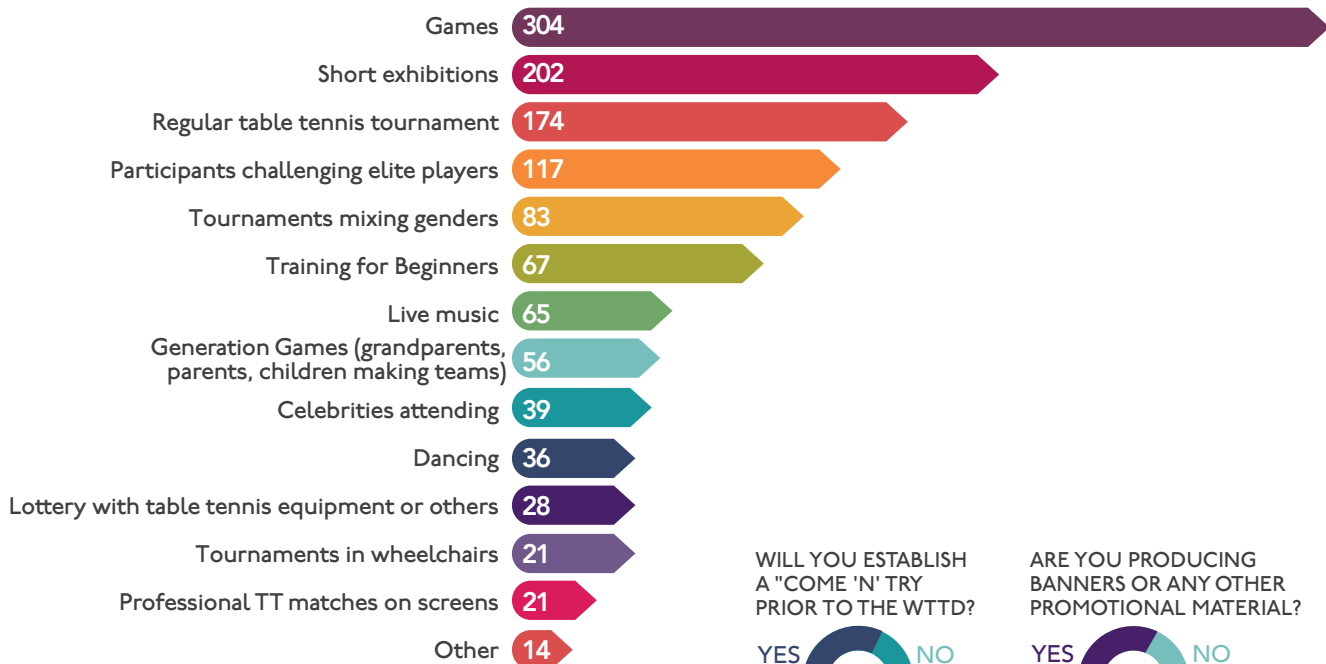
| | |
|---|---|
| Games | 304 |
| Short exhibitions | 202 |
| Regular table tennis tournament | 174 |
| Participants challenging elite players | 117 |
| Tournaments mixing genders | 83 |
| Training for Beginners | 67 |
| Live music | 65 |
| Generation Games (grandparents, parents, children making teams) | 56 |
| Celebrities attending | 39 |
| Dancing | 36 |
| Lottery with table tennis equipment or others | 28 |
| Tournaments in wheelchairs | 21 |
| Professional TT matches on screens | 21 |
| Other | 14 |

WILL YOU ESTABLISH A "COME 'N' TRY PRIOR TO THE WTTD?

YES NO

ARE YOU PRODUCING BANNERS OR ANY OTHER PROMOTIONAL MATERIAL?

YES NO